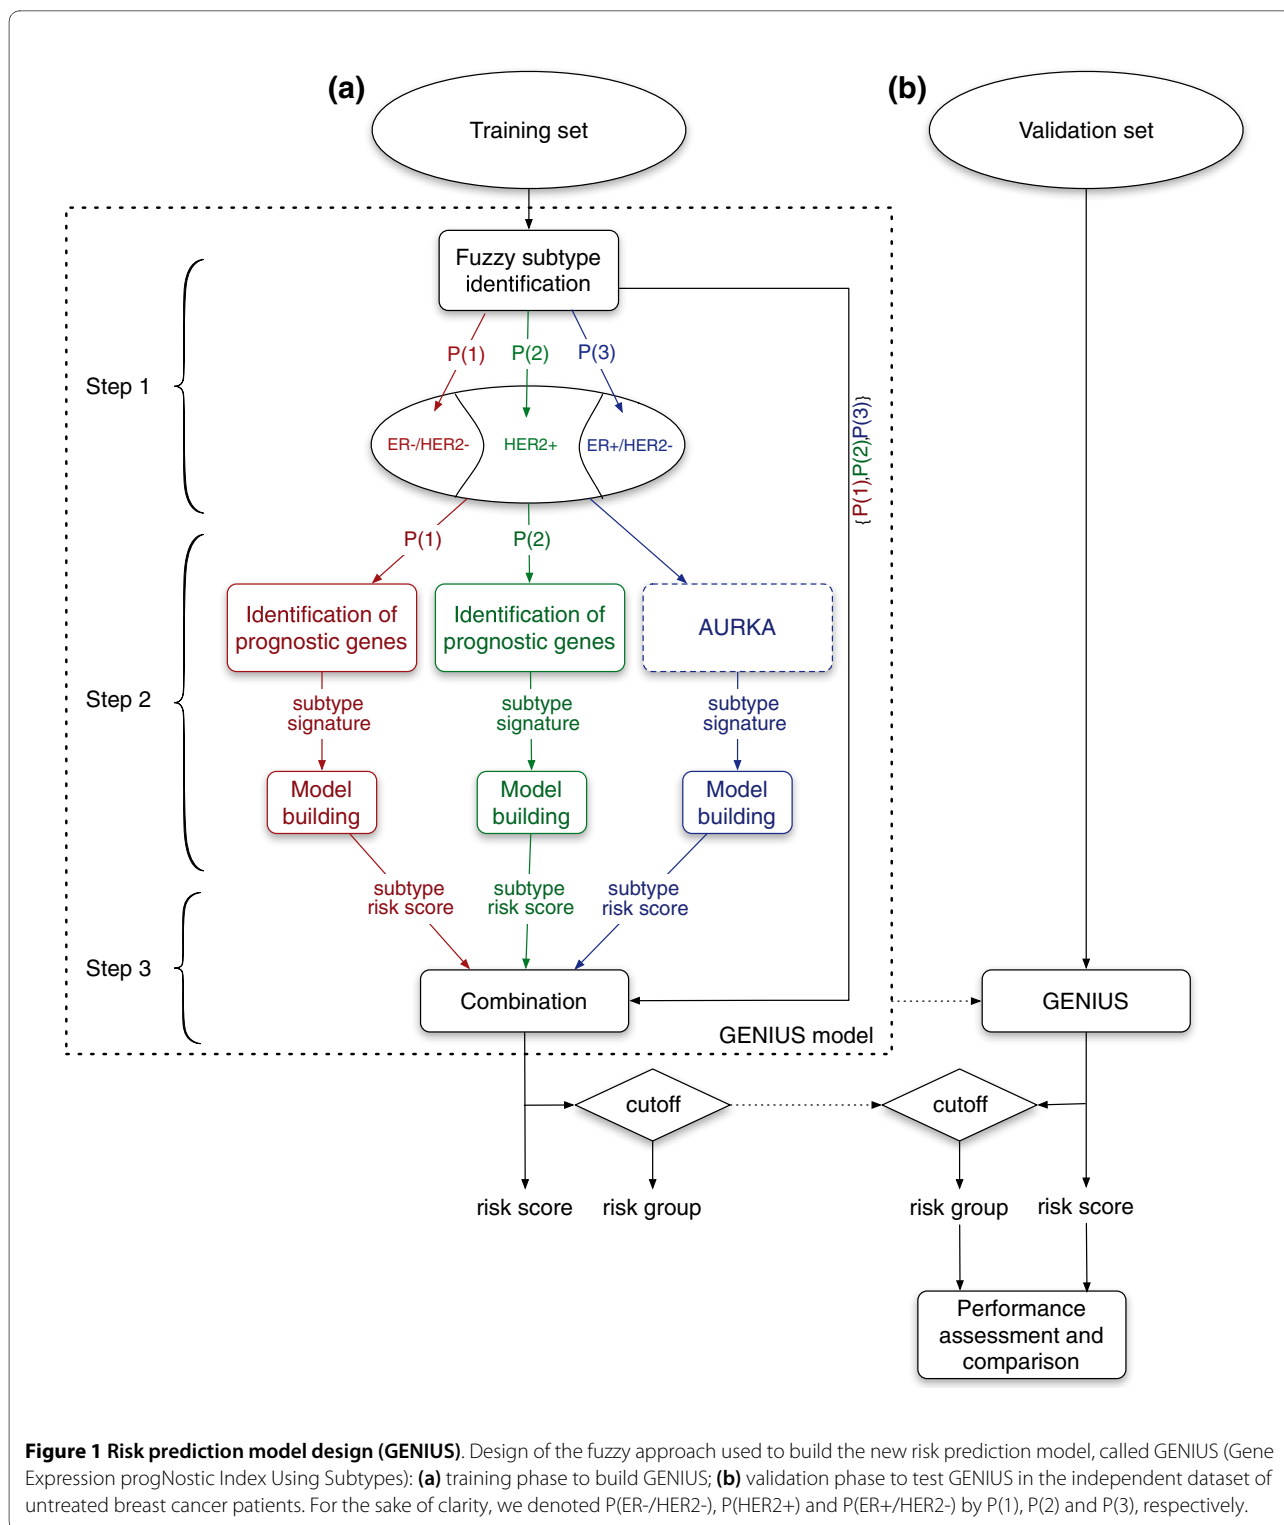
(a)

Training set

(b)

Validation set

Step 1

Fuzzy subtype identification

P(1) P(2) P(3)

ER-/HER2- HER2+ ER+/HER2-

{P(1),P(2),P(3)}

Step 2

P(1) P(2)

Identification of prognostic genes

Identification of prognostic genes

AURKA

subtype signature

subtype signature

subtype signature

Model building

Model building

Model building

Step 3

subtype risk score

subtype risk score

subtype risk score

Combination

GENIUS model

GENIUS

cutoff

cutoff

risk score

risk group

risk group

risk score

Performance assessment and comparison

**Figure 1 Risk prediction model design (GENIUS)**. Design of the fuzzy approach used to build the new risk prediction model, called GENIUS (Gene Expression progNostic Index Using Subtypes): **(a)** training phase to build GENIUS; **(b)** validation phase to test GENIUS in the independent dataset of untreated breast cancer patients. For the sake of clarity, we denoted P(ER-/HER2-), P(HER2+) and P(ER+/HER2-) by P(1), P(2) and P(3), respectively.